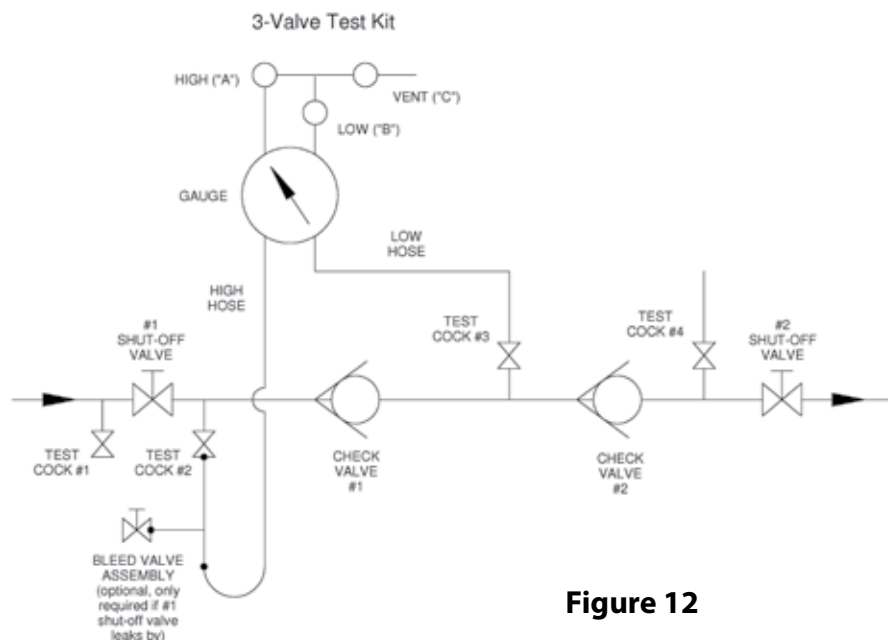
3-Valve Test Kit

HIGH ("A")

VENT ("C")

LOW ("B")

GAUGE

LOW HOSE

HIGH HOSE

#1 SHUT-OFF VALVE

TEST COCK #3

TEST COCK #4

#2 SHUT-OFF VALVE

TEST COCK #1

TEST COCK #2

CHECK VALVE #1

CHECK VALVE #2

BLEED VALVE ASSEMBLY (optional, only required if #1 shut-off valve leaks by)

Figure 12